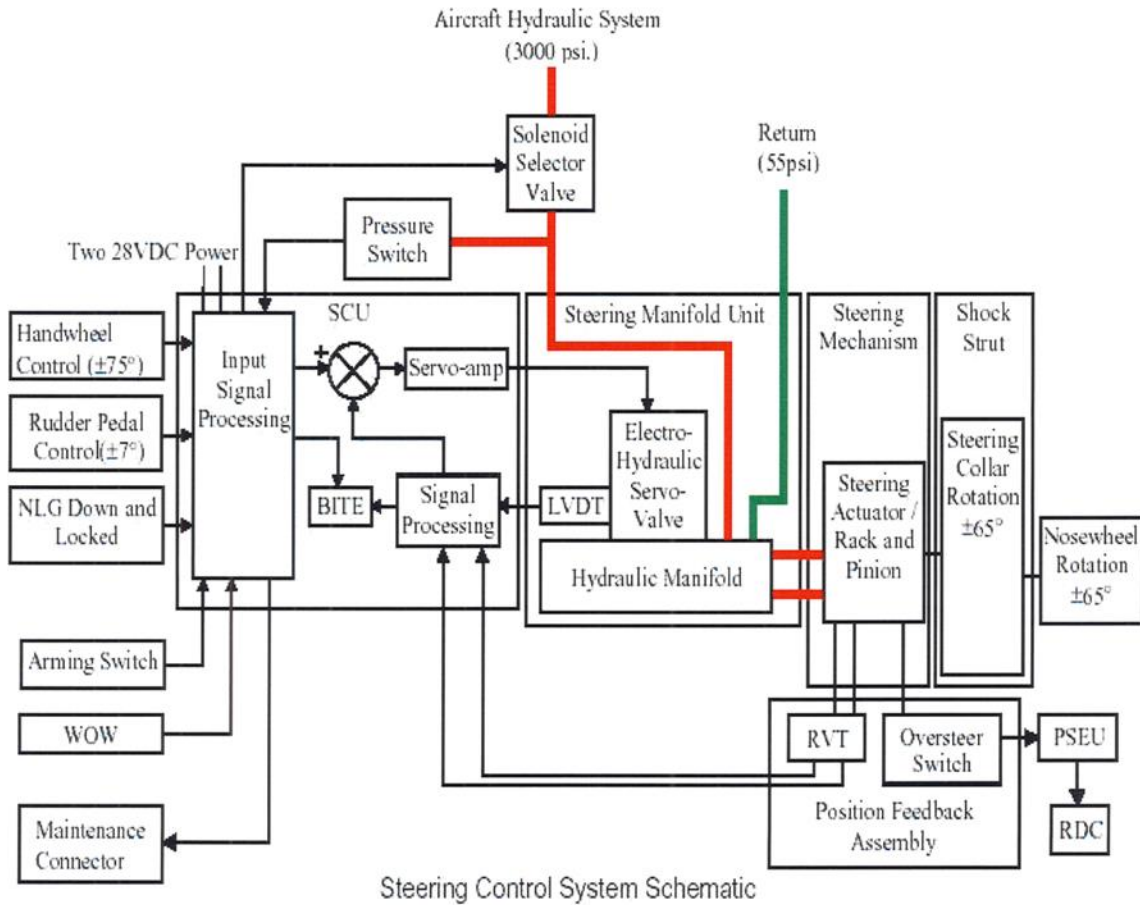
Aircraft Hydraulic System
(3000 psi.)

Solenoid Selector Valve

Return
(55psi)

Pressure Switch

Two 28VDC Power

SCU

Steering Manifold Unit

Steering Mechanism

Shock Strut

Handwheel Control (±75°)

Input Signal Processing

+

-

Servo-amp

Rudder Pedal Control(±7°)

Electro-Hydraulic Servo-Valve

Steering Collar Rotation ±65°

NLG Down and Locked

BITE

Signal Processing

LVDT

Steering Actuator / Rack and Pinion

Nosewheel Rotation ±65°

Hydraulic Manifold

Arming Switch

WOW

RVT

Oversteer Switch

PSEU

Position Feedback Assembly

RDC

Maintenance Connector

Steering Control System Schematic